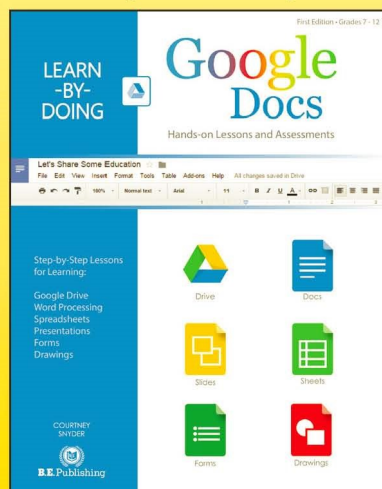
First Edition • Grades 7 - 12

LEARN -BY- DOING

Google Docs

Hands-on Lessons and Assessments

Let's Share Some Education
File Edit View Insert Format Tools Table Add-ons Help All changes saved in Drive
100% Normal text Arial 11 B I U A

Step-by-Step Lessons for Learning:

Google Drive
Word Processing
Spreadsheets
Presentations
Forms
Drawings

COURTNEY SNYDER

B.E. Publishing

Drive

Docs

Slides

Sheets

Forms

Drawings